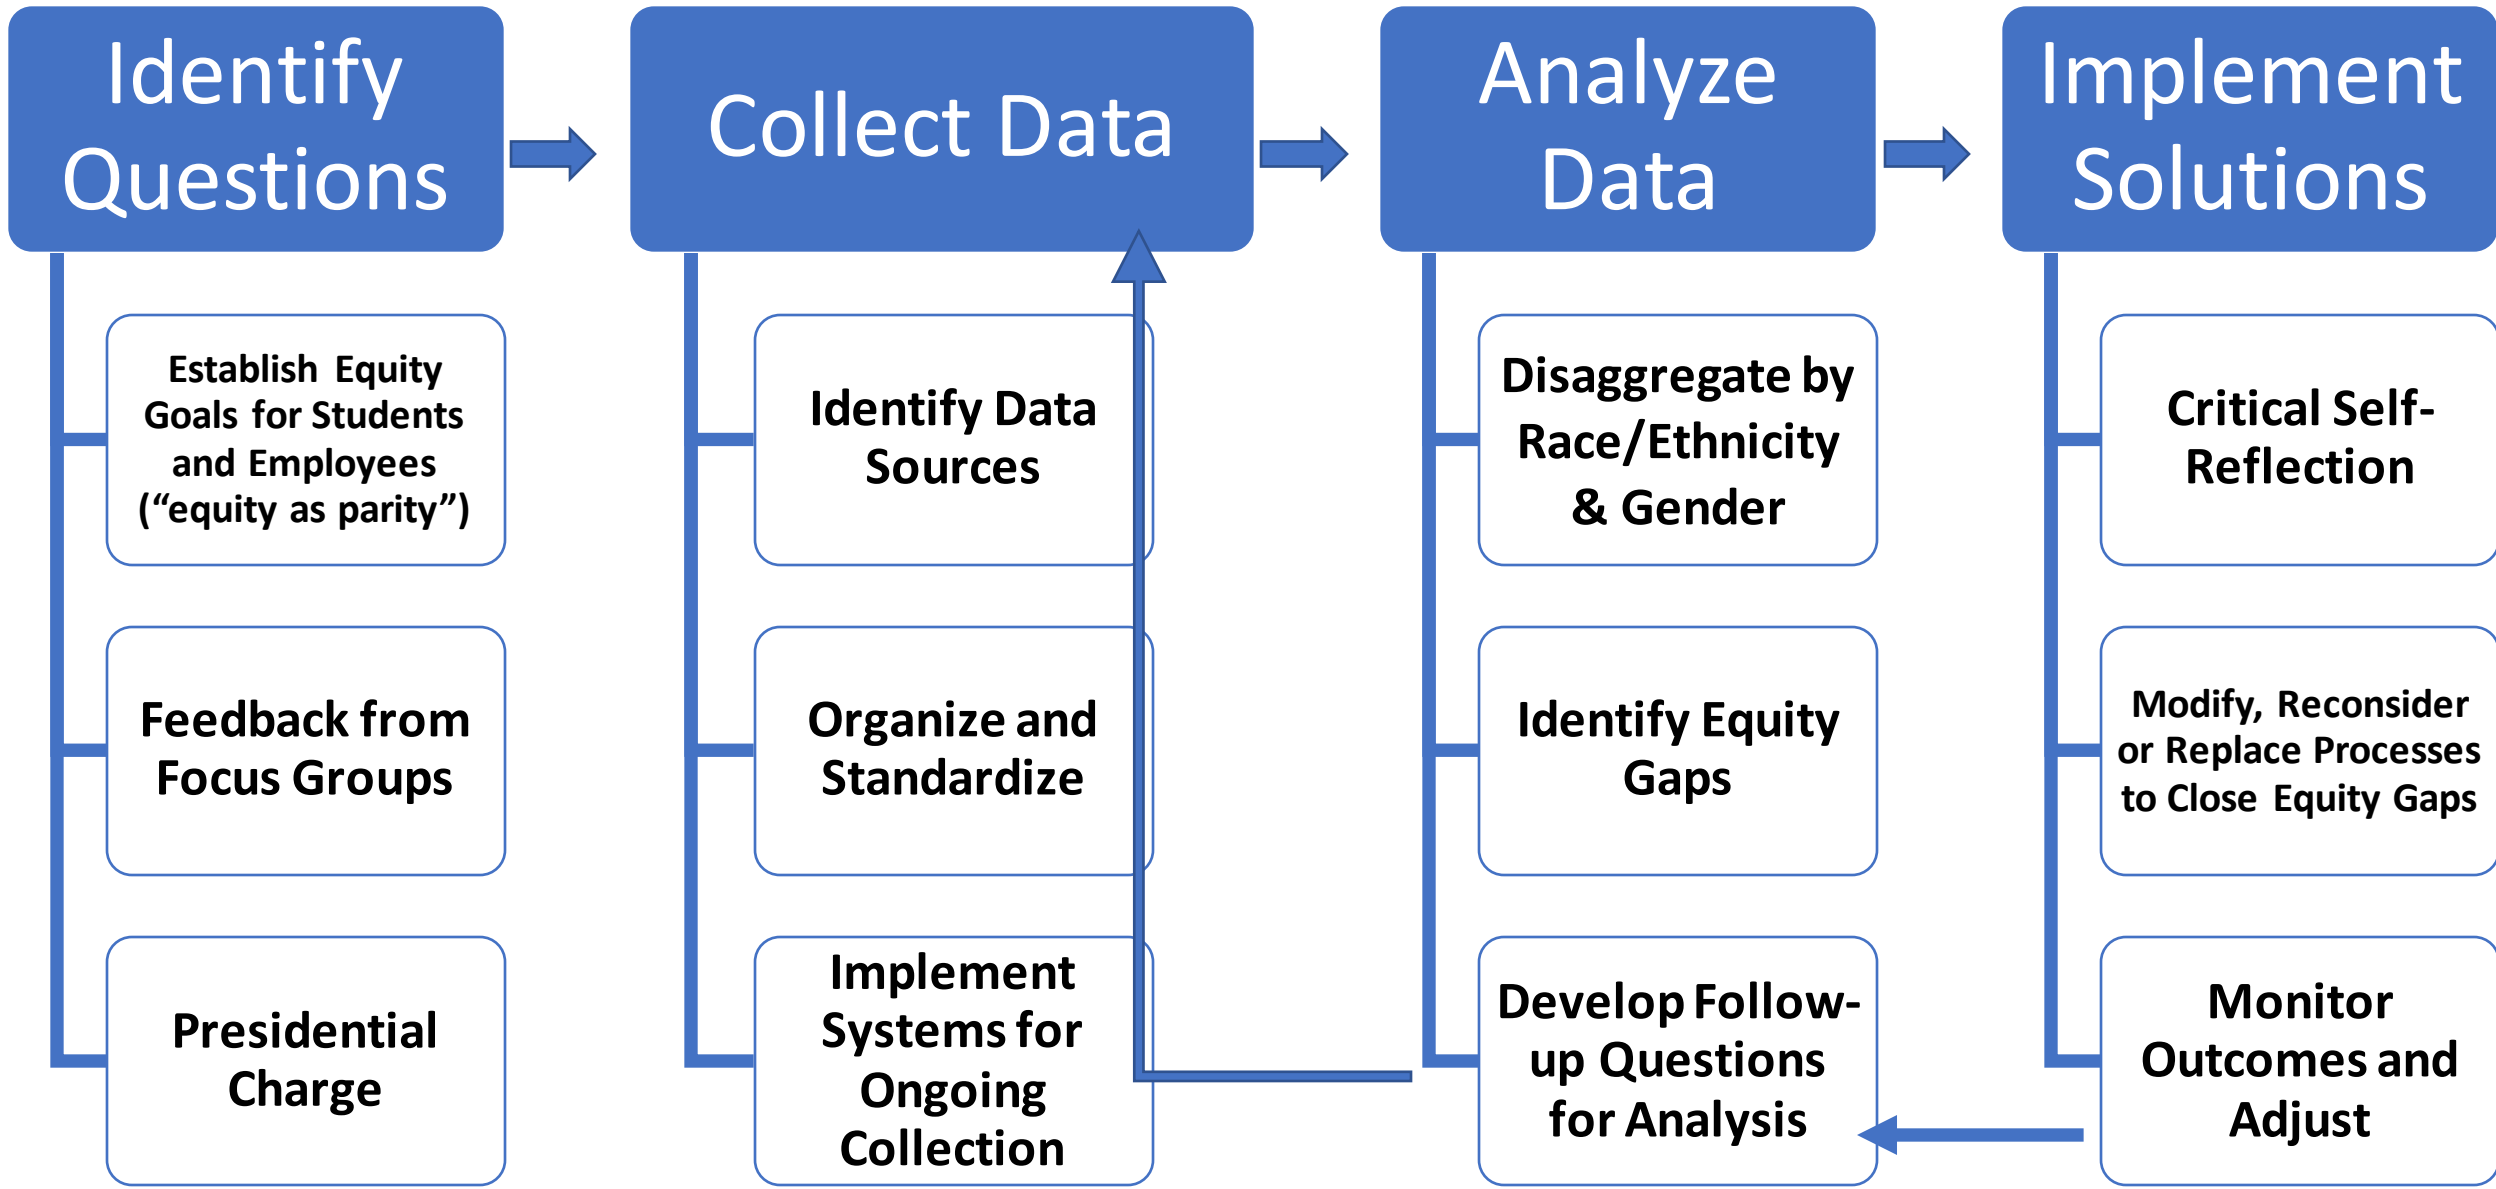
Identify Questions

Establish Equity Goals for Students and Employees ("equity as parity")

Feedback from Focus Groups

Presidential Charge

Collect Data

Identify Data Sources

Organize and Standardize

Implement Systems for Ongoing Collection

Analyze Data

Disaggregate by Race/Ethnicity & Gender

Identify Equity Gaps

Develop Follow-up Questions for Analysis

Implement Solutions

Critical Self-Reflection

Modify, Reconsider or Replace Processes to Close Equity Gaps

Monitor Outcomes and Adjust